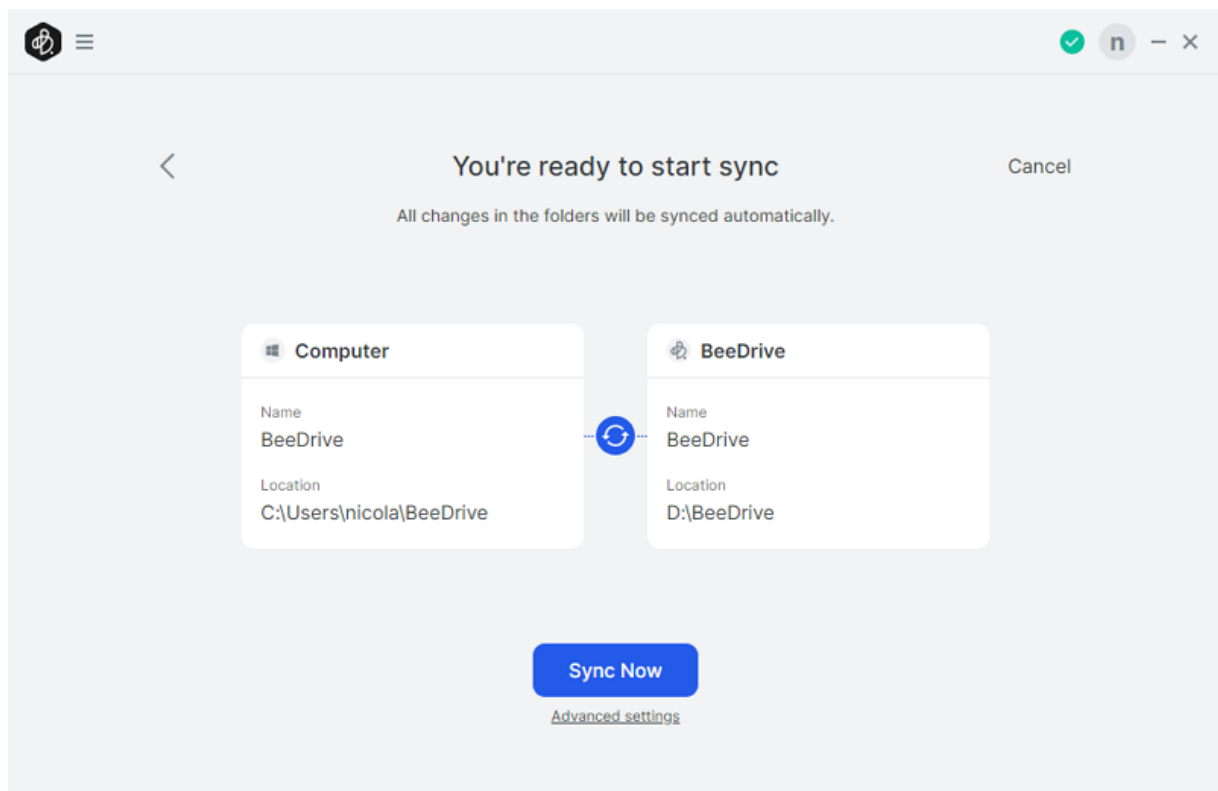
n

You're ready to start sync

Cancel

All changes in the folders will be synced automatically.

Computer

Name
BeeDrive

Location
C:\Users\nicola\BeeDrive

BeeDrive

Name
BeeDrive

Location
D:\BeeDrive

Sync Now

Advanced settings